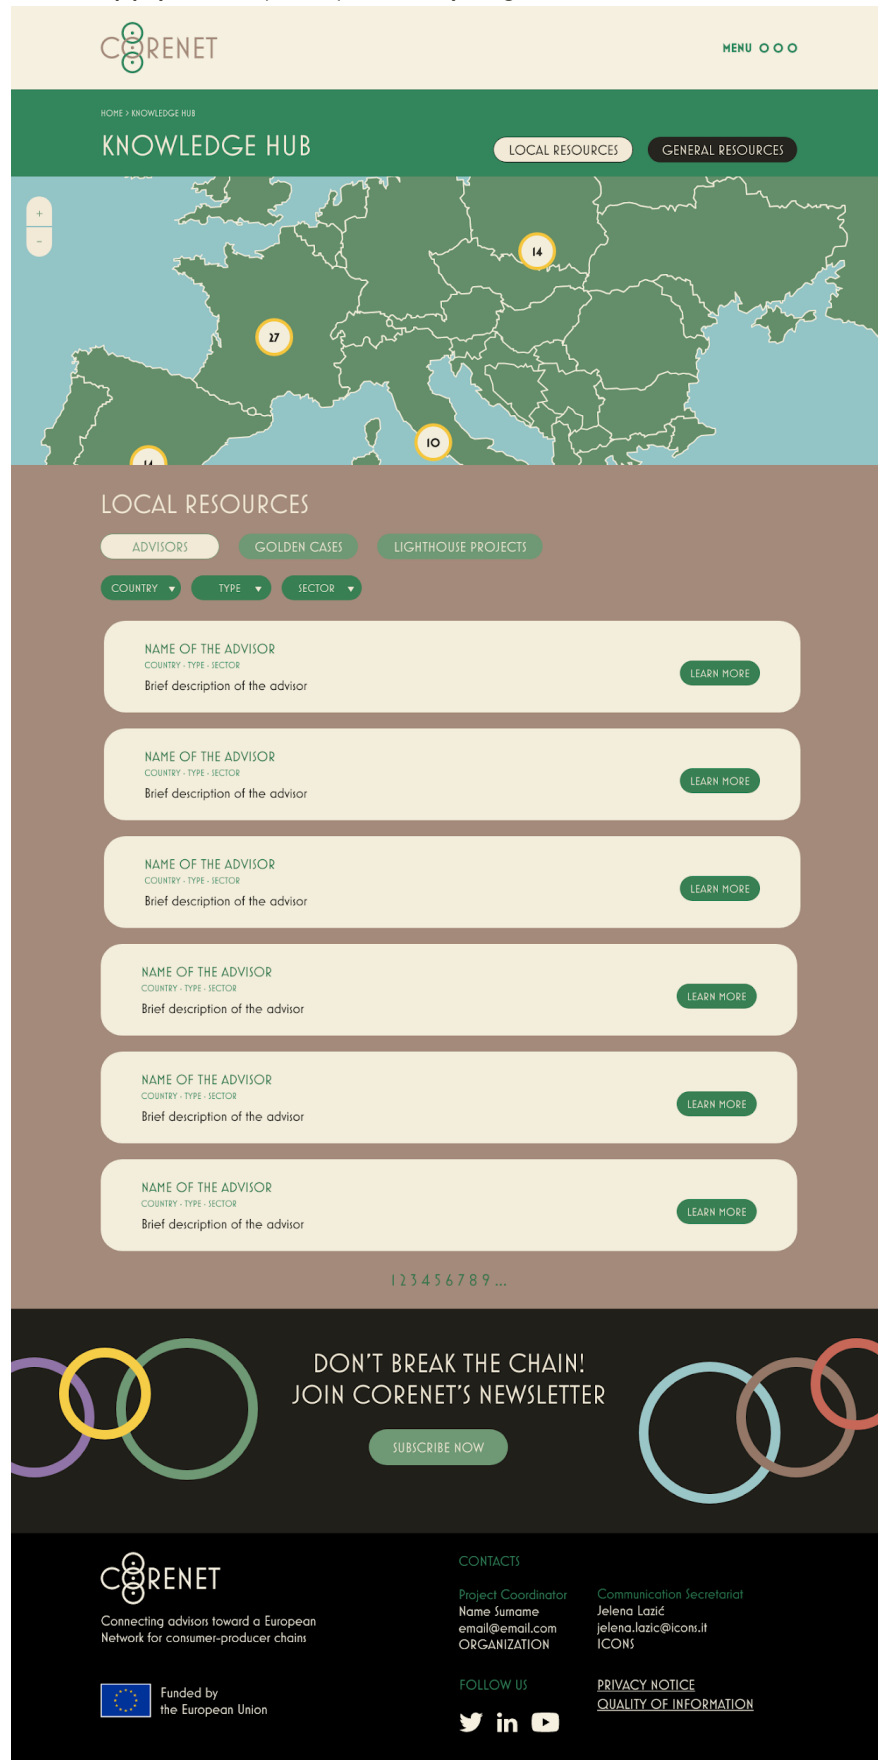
CORENET

MENU

HOME > KNOWLEDGE HUB

KNOWLEDGE HUB

LOCAL RESOURCES GENERAL RESOURCES

+
-

14
27
10
14

LOCAL RESOURCES

ADVISORS GOLDEN CASES LIGHTHOUSE PROJECTS

COUNTRY TYPE SECTOR

NAME OF THE ADVISOR
COUNTRY - TYPE - SECTOR
Brief description of the advisor
LEARN MORE

NAME OF THE ADVISOR
COUNTRY - TYPE - SECTOR
Brief description of the advisor
LEARN MORE

NAME OF THE ADVISOR
COUNTRY - TYPE - SECTOR
Brief description of the advisor
LEARN MORE

NAME OF THE ADVISOR
COUNTRY - TYPE - SECTOR
Brief description of the advisor
LEARN MORE

NAME OF THE ADVISOR
COUNTRY - TYPE - SECTOR
Brief description of the advisor
LEARN MORE

NAME OF THE ADVISOR
COUNTRY - TYPE - SECTOR
Brief description of the advisor
LEARN MORE

1 2 3 4 5 6 7 8 9 ...

DON'T BREAK THE CHAIN!
JOIN CORENET'S NEWSLETTER

SUBSCRIBE NOW

CORENET

Connecting advisors toward a European Network for consumer-producer chains

Funded by the European Union

CONTACTS

Project Coordinator
Name Surname
email@email.com
ORGANIZATION

Communication Secretariat
Jelena Lazić
jelena.lazic@icons.it
ICONS

FOLLOW US

PRIVACY NOTICE
QUALITY OF INFORMATION